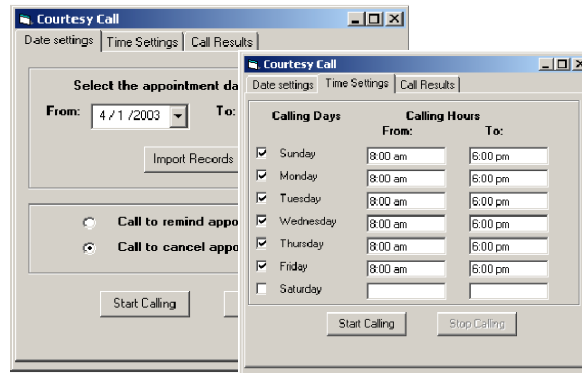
Courtesy Call

Date settings | Time Settings | Call Results

Select the appointment da

From: 4 / 1 /2003

To:

Import Records

Call to remind appo

Call to cancel appo

Start Calling

Courtesy Call

Date settings | Time Settings | Call Results

| Calling Days | Calling Hours From: | To: |
|---|---|---|
| Sunday | 8:00 am | 6:00 pm |
| Monday | 8:00 am | 6:00 pm |
| Tuesday | 8:00 am | 6:00 pm |
| Wednesday | 8:00 am | 6:00 pm |
| Thursday | 8:00 am | 6:00 pm |
| Friday | 8:00 am | 6:00 pm |
| Saturday | | |

Start Calling

Stop Calling